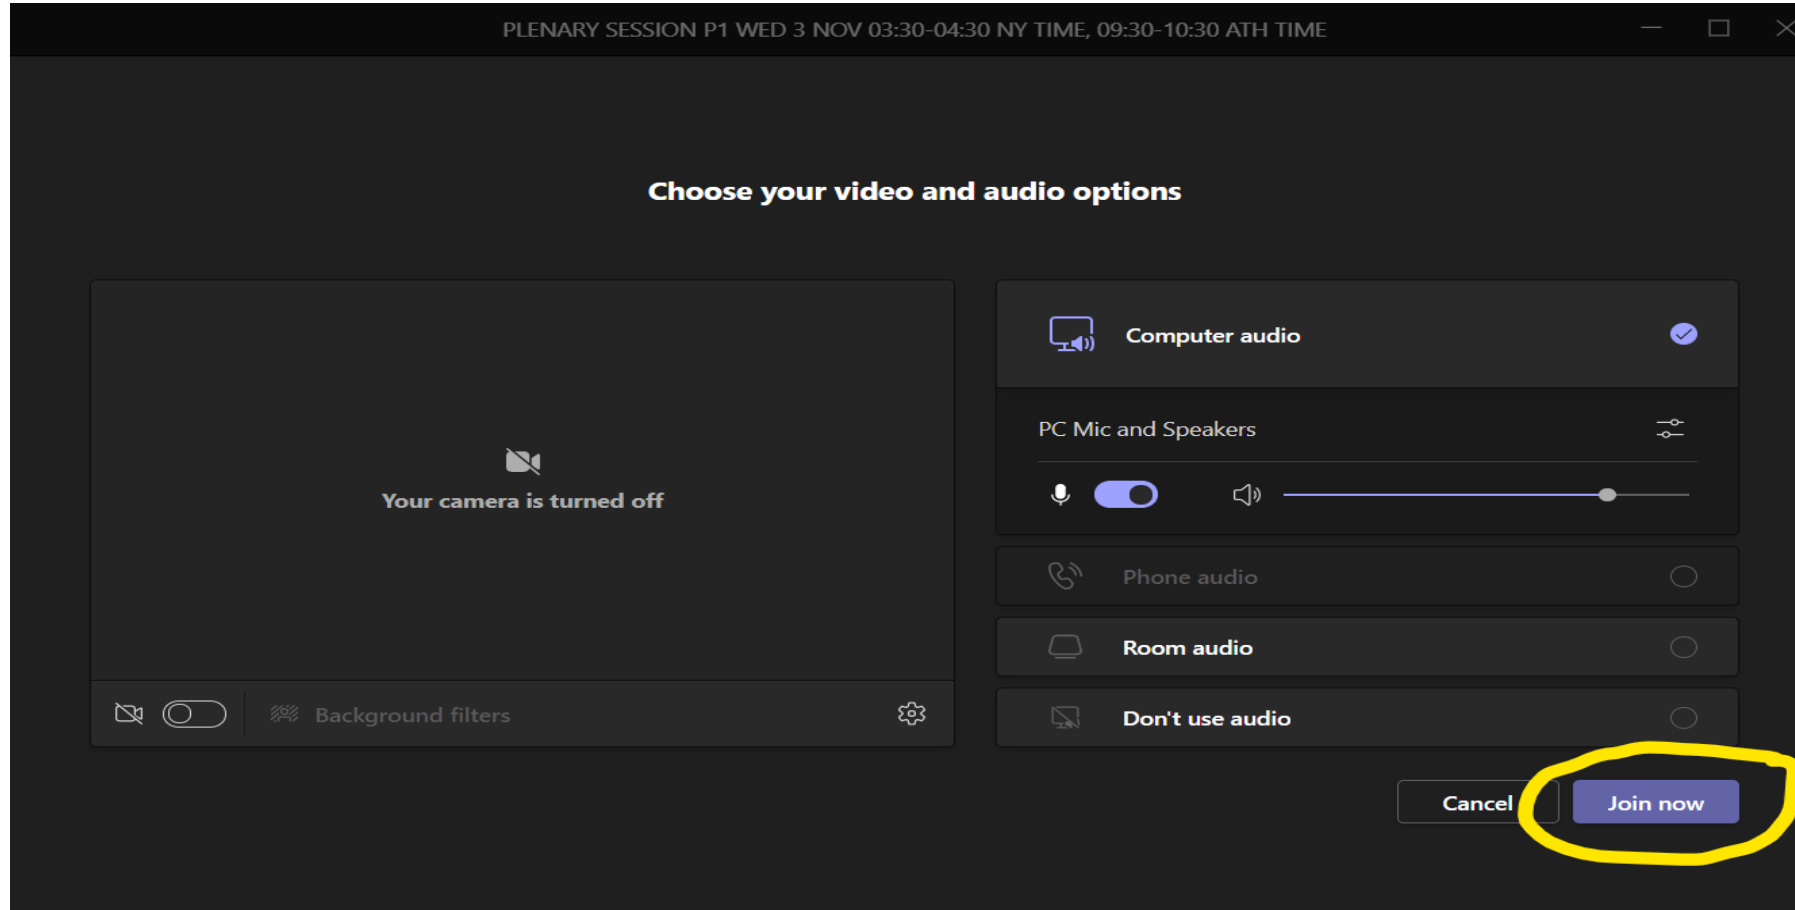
PLENARY SESSION P1 WED 3 NOV 03:30-04:30 NY TIME, 09:30-10:30 ATH TIME

Choose your video and audio options

Your camera is turned off

Background filters

Computer audio

PC Mic and Speakers

Phone audio

Room audio

Don't use audio

Cancel

Join now